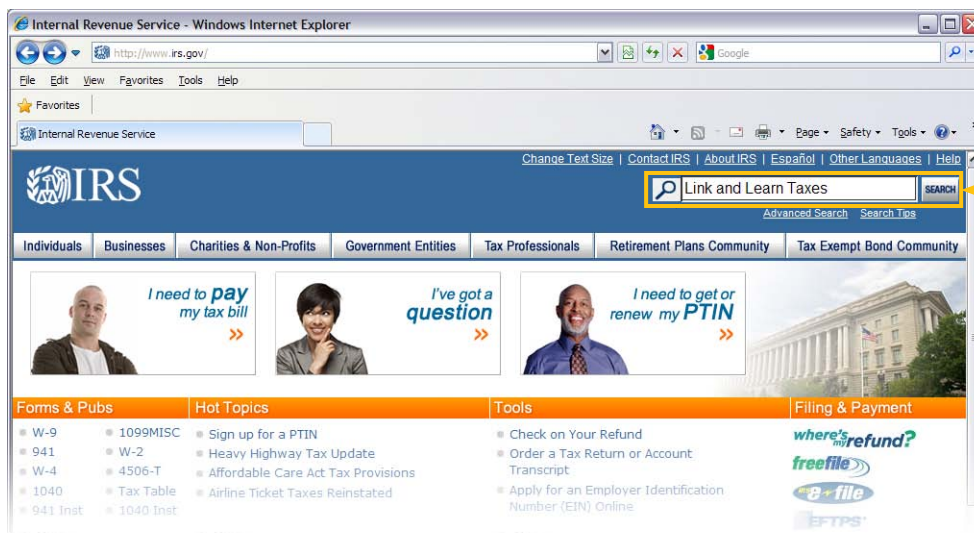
Internal Revenue Service - Windows Internet Explorer

http://www.irs.gov/

Google

File Edit View Favorites Tools Help

Favorites

Internal Revenue Service

Page ▾ Safety ▾ Tools ▾

Change Text Size | Contact IRS | About IRS | Español | Other Languages | Help

IRS

Link and Learn Taxes

SEARCH

Advanced Search Search Tips

Individuals | Businesses | Charities & Non-Profits | Government Entities | Tax Professionals | Retirement Plans Community | Tax Exempt Bond Community

I need to pay my tax bill »

I've got a question »

I need to get or renew my PTIN »

Forms & Pubs

W-9
941
W-4
1040
941 Inst
1099MISC
W-2
4506-T
Tax Table
1040 Inst

Hot Topics

Sign up for a PTIN
Heavy Highway Tax Update
Affordable Care Act Tax Provisions
Airline Ticket Taxes Reinstated

Tools

Check on Your Refund
Order a Tax Return or Account Transcript
Apply for an Employer Identification Number (EIN) Online

Filing & Payment

where's my refund?
freefile
e-file
EFTPS